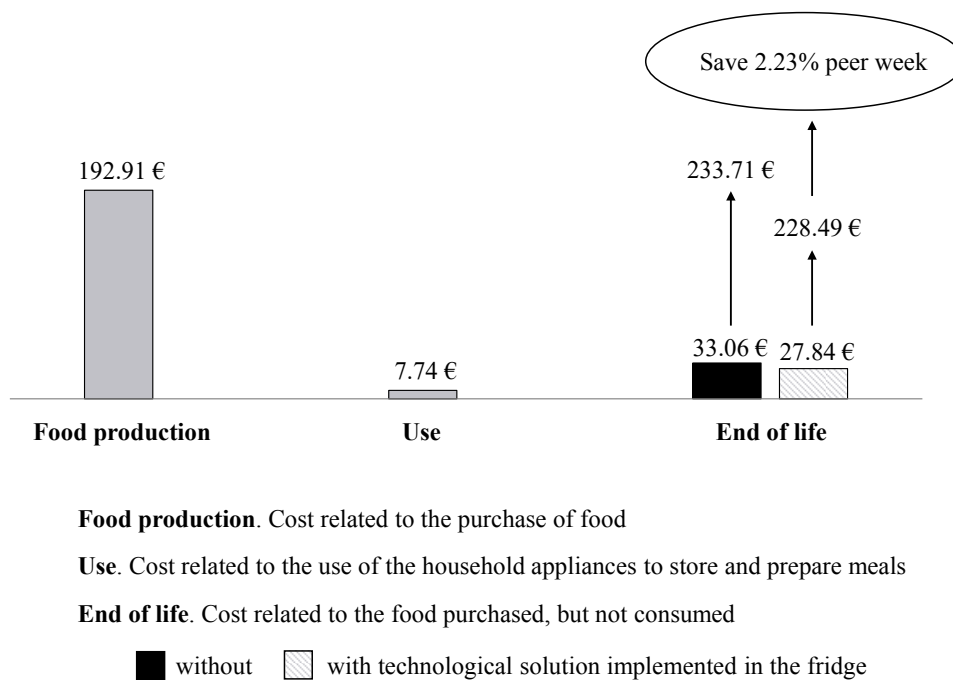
Save 2.23% peer week

192.91 €

233.71 €

228.49 €

7.74 €

33.06 € 27.84 €

Food production

Use

End of life

**Food production**. Cost related to the purchase of food

**Use**. Cost related to the use of the household appliances to store and prepare meals

**End of life**. Cost related to the food purchased, but not consumed

without with technological solution implemented in the fridge